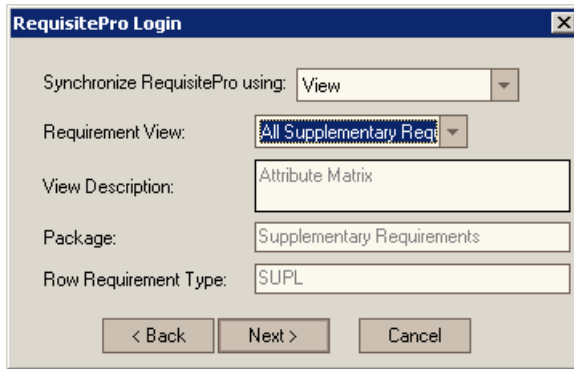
RequisitePro Login

Synchronize RequisitePro using: View

Requirement View: All Supplementary Req

View Description: Attribute Matrix

Package: Supplementary Requirements

Row Requirement Type: SUPL

< Back
Next >
Cancel